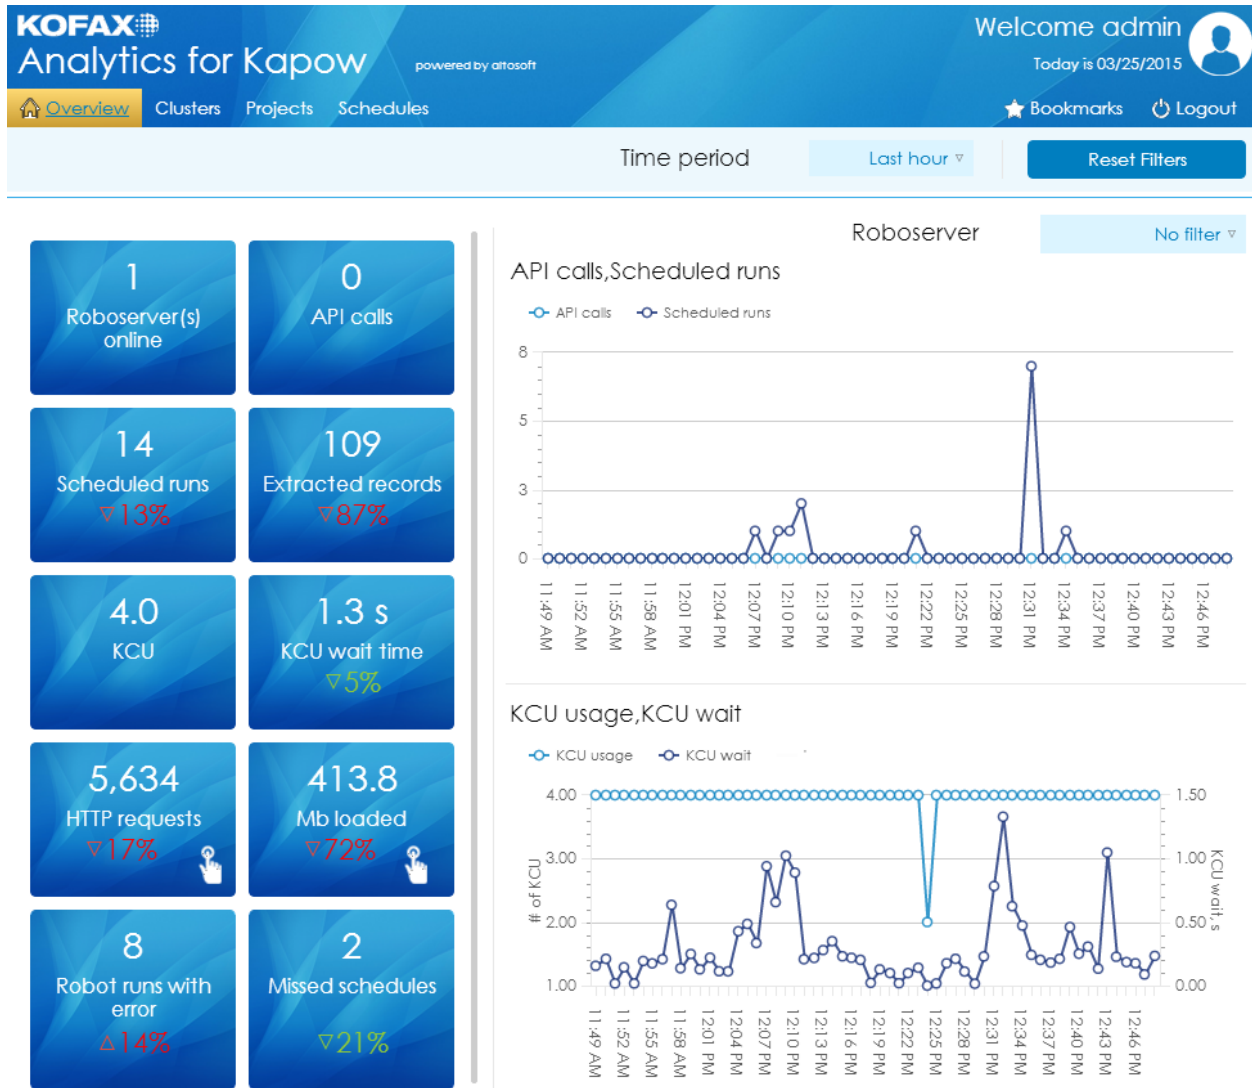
KOFAX
Analytics for Kapow
powered by altosoft
Welcome admin
Today is 03/25/2015
Overview Clusters Projects Schedules
Bookmarks Logout
Time period Last hour Reset Filters

1
Roboserver(s) online

0
API calls

14
Scheduled runs
▽13%

109
Extracted records
▽87%

4.0
KCU

1.3 s
KCU wait time
▽5%

5,634
HTTP requests
▽17%

413.8
Mb loaded
▽72%

8
Robot runs with error
△14%

2
Missed schedules
▽21%

Roboserver No filter

API calls,Scheduled runs
API calls Scheduled runs
8
5
3
0
11:49 AM 11:52 AM 11:55 AM 11:58 AM 12:01 PM 12:04 PM 12:07 PM 12:10 PM 12:13 PM 12:16 PM 12:19 PM 12:22 PM 12:25 PM 12:28 PM 12:31 PM 12:34 PM 12:37 PM 12:40 PM 12:43 PM 12:46 PM

KCU usage,KCU wait
KCU usage KCU wait
# of KCU
4.00
3.00
2.00
1.00
1.50
1.00
0.50
0.00
KCU wait, s
11:49 AM 11:52 AM 11:55 AM 11:58 AM 12:01 PM 12:04 PM 12:07 PM 12:10 PM 12:13 PM 12:16 PM 12:19 PM 12:22 PM 12:25 PM 12:28 PM 12:31 PM 12:34 PM 12:37 PM 12:40 PM 12:43 PM 12:46 PM